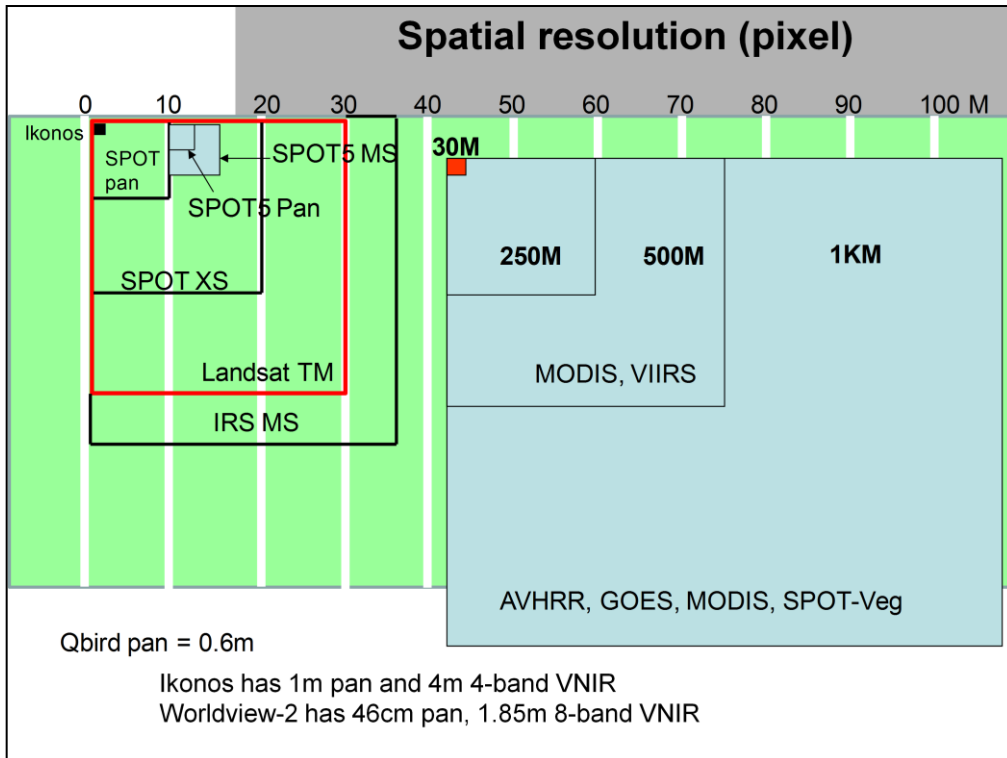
Spatial resolution (pixel)

0 10 20 30 40 50 60 70 80 90 100 M

Ikonos

SPOT pan

SPOT5 MS

SPOT5 Pan

30M

250M

500M

1KM

SPOT XS

Landsat TM

MODIS, VIIRS

IRS MS

AVHRR, GOES, MODIS, SPOT-Veg

Qbird pan = 0.6m

Ikonos has 1m pan and 4m 4-band VNIR
Worldview-2 has 46cm pan, 1.85m 8-band VNIR